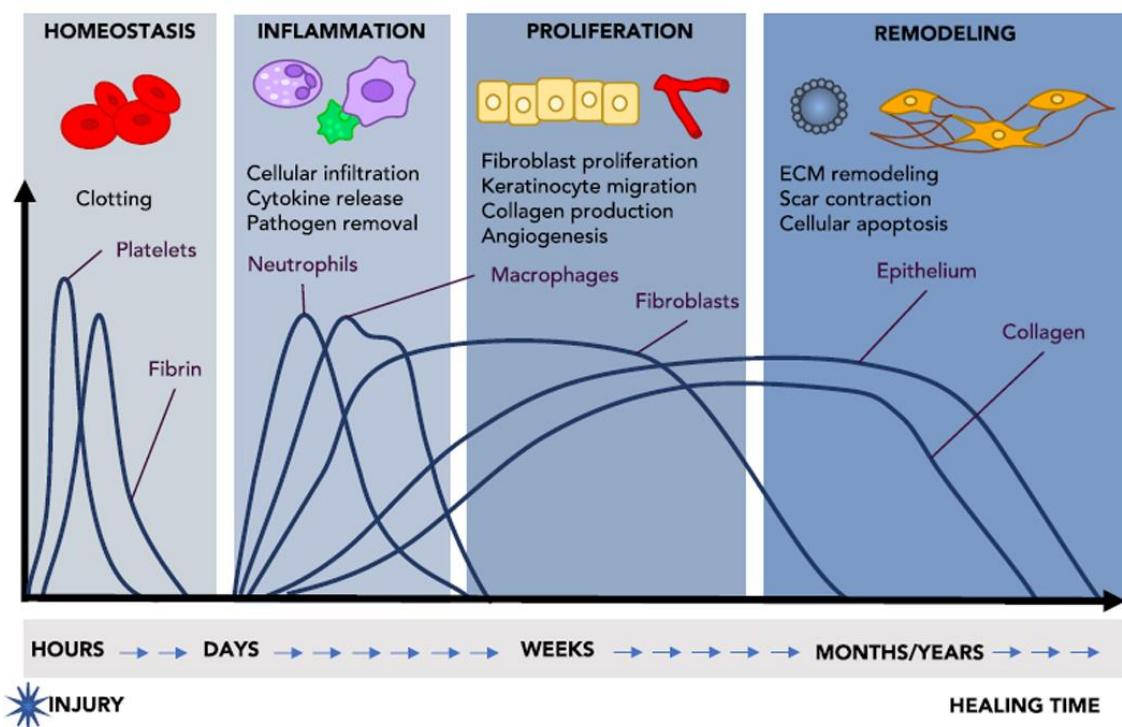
HOMEOSTASIS

Clotting

Platelets

Fibrin

INFLAMMATION

Cellular infiltration
Cytokine release
Pathogen removal

Neutrophils

Macrophages

PROLIFERATION

Fibroblast proliferation
Keratinocyte migration
Collagen production
Angiogenesis

Fibroblasts

REMODELING

ECM remodeling
Scar contraction
Cellular apoptosis

Epithelium

Collagen

HOURS → → DAYS → → → → → → WEEKS → → → → → MONTHS/YEARS → → →

INJURY

HEALING TIME